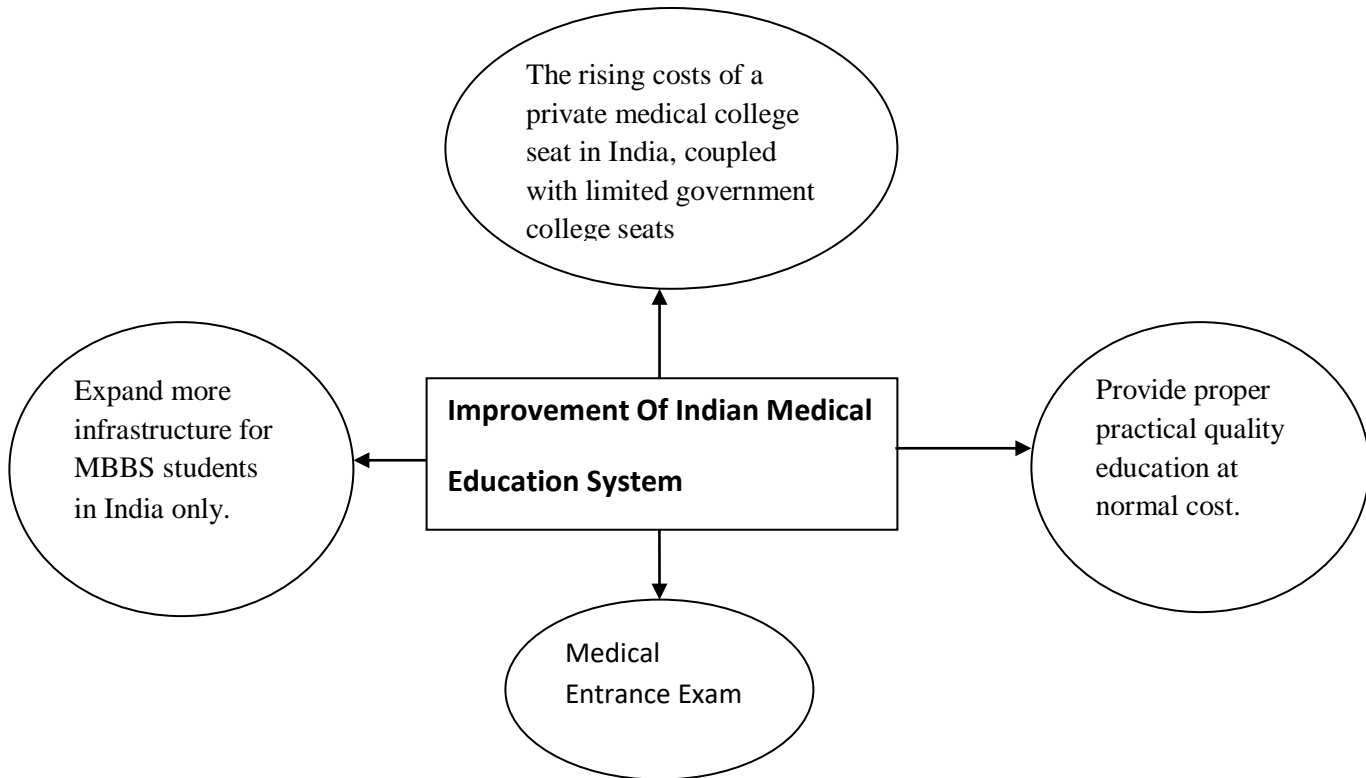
The rising costs of a private medical college seat in India, coupled with limited government college seats

Expand more infrastructure for MBBS students in India only.

**Improvement Of Indian Medical Education System**

Provide proper practical quality education at normal cost.

Medical Entrance Exam